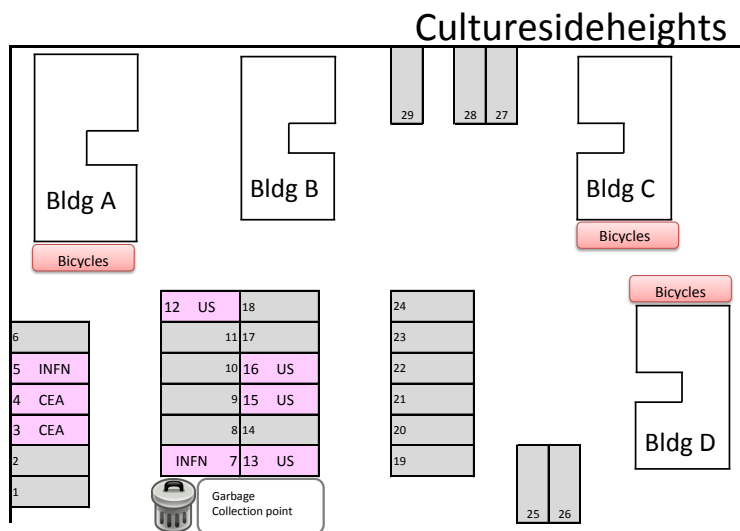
Culturesideheights

29 28 27

Bldg A

Bldg B

Bldg C

Bicycles

Bicycles

Bicycles

12 US
18
11 17
10 16 US
9 15 US
8 14
INFN 7 13 US

24
23
22
21
20
19

6
5 INFN
4 CEA
3 CEA
2
1

Bldg D

Garbage Collection point

25 26